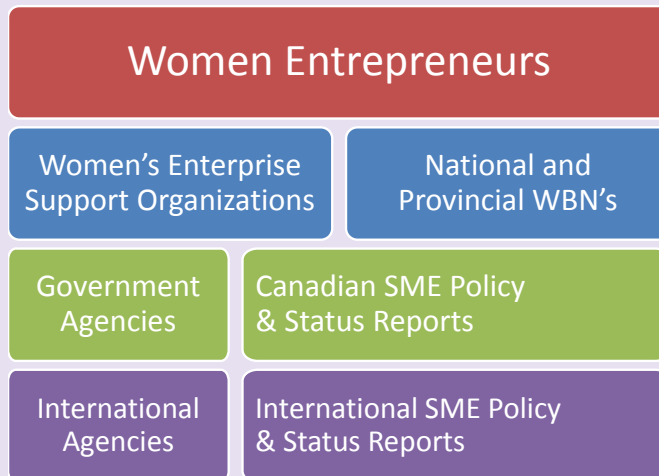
Women Entrepreneurs

Women's Enterprise Support Organizations

National and Provincial WBN's

Government Agencies

Canadian SME Policy & Status Reports

International Agencies

International SME Policy & Status Reports